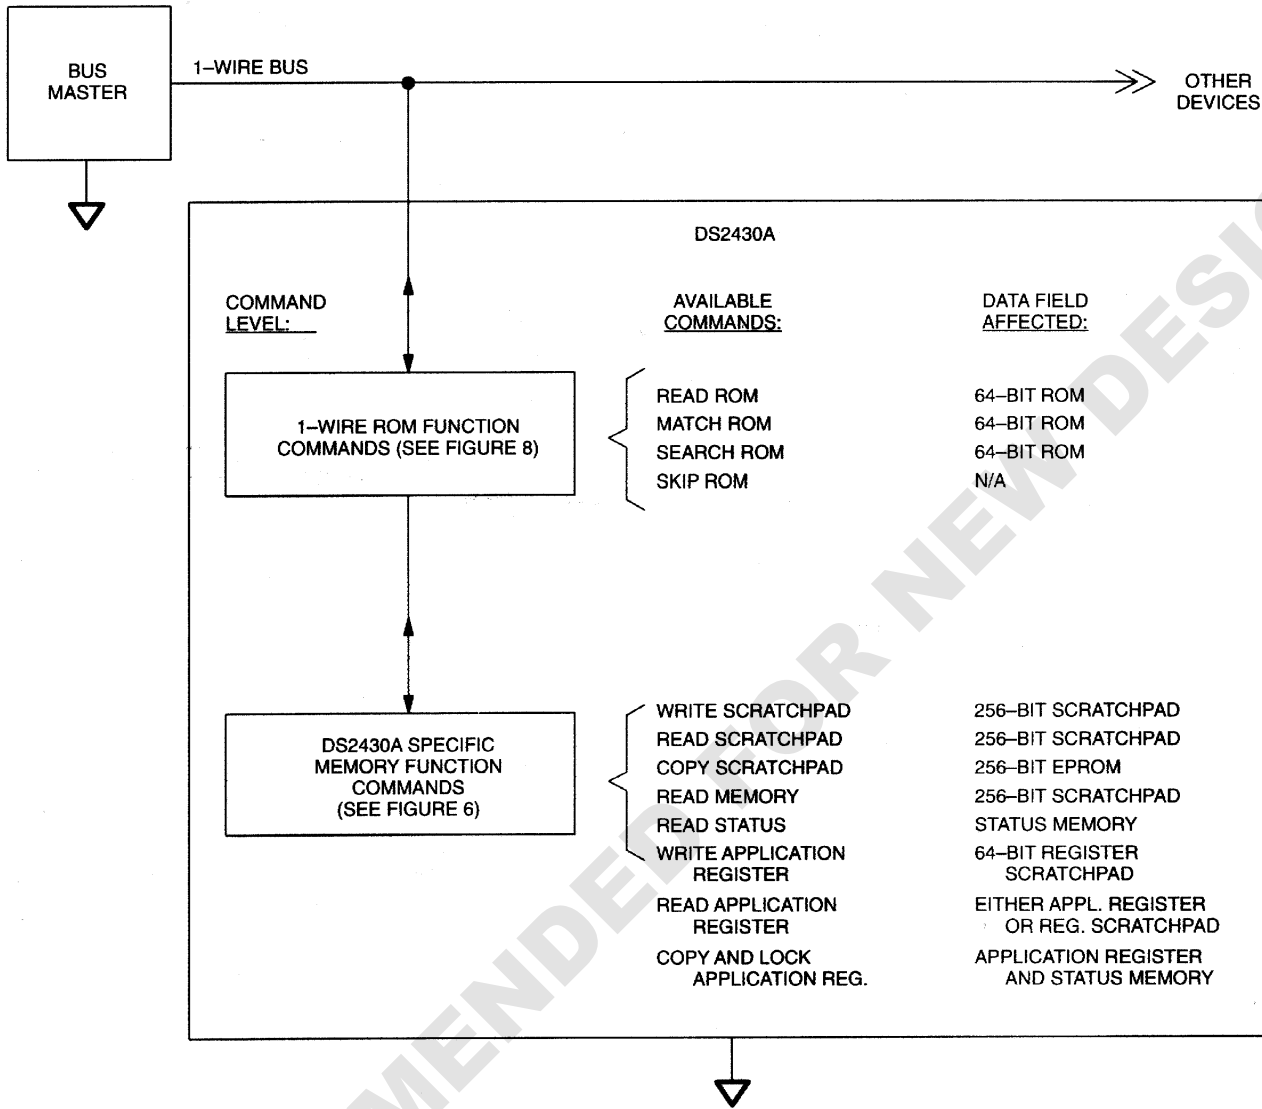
BUS MASTER

1–WIRE BUS

OTHER DEVICES

DS2430A

COMMAND LEVEL:

AVAILABLE COMMANDS:

DATA FIELD AFFECTED:

1–WIRE ROM FUNCTION COMMANDS (SEE FIGURE 8)

READ ROM
MATCH ROM
SEARCH ROM
SKIP ROM

64–BIT ROM
64–BIT ROM
64–BIT ROM
N/A

DS2430A SPECIFIC MEMORY FUNCTION COMMANDS (SEE FIGURE 6)

WRITE SCRATCHPAD
READ SCRATCHPAD
COPY SCRATCHPAD
READ MEMORY
READ STATUS
WRITE APPLICATION REGISTER
READ APPLICATION REGISTER
COPY AND LOCK APPLICATION REG.

256–BIT SCRATCHPAD
256–BIT SCRATCHPAD
256–BIT EPROM
256–BIT SCRATCHPAD
STATUS MEMORY
64–BIT REGISTER SCRATCHPAD
EITHER APPL. REGISTER OR REG. SCRATCHPAD
APPLICATION REGISTER AND STATUS MEMORY

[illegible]MENDED FOR NEW DESI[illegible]